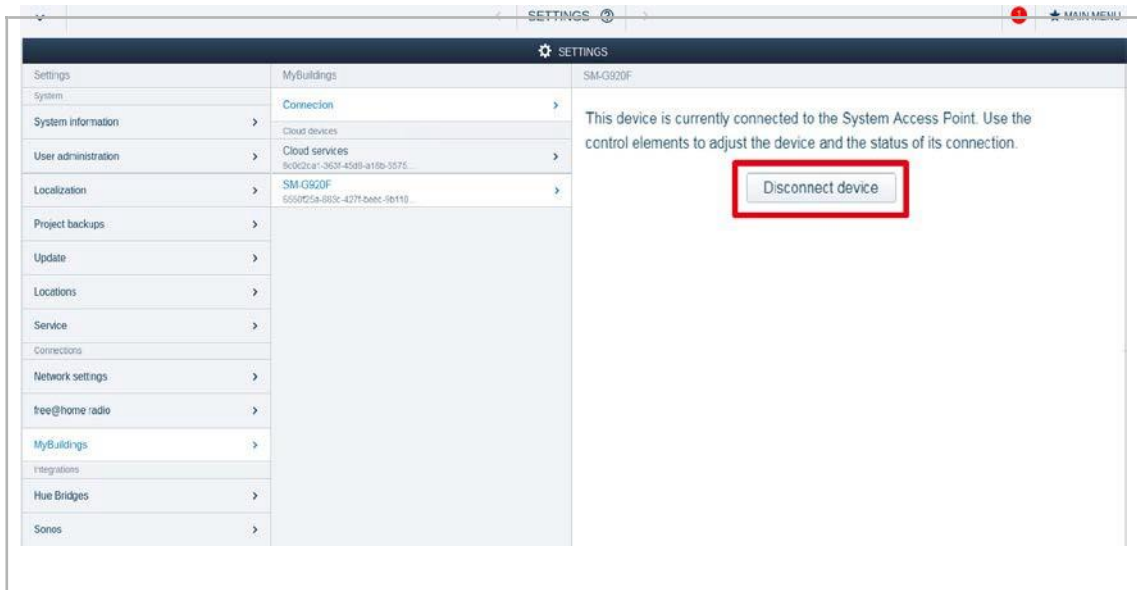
SETTINGS

1 MAIN MENU

SETTINGS

Settings

System

System information

User administration

Localization

Project backups

Update

Locations

Service

Connections

Network settings

free@home radio

MyBuildings

Integrations

Hue Bridges

Sonos

MyBuildings

Connecion

Cloud devices

Cloud services
8c0c2ca1-363f-45d8-a16b-3575...

SM-G920F
6550f25a-883c-427f-beec-9b110...

SM-G920F

This device is currently connected to the System Access Point. Use the control elements to adjust the device and the status of its connection.

Disconnect device